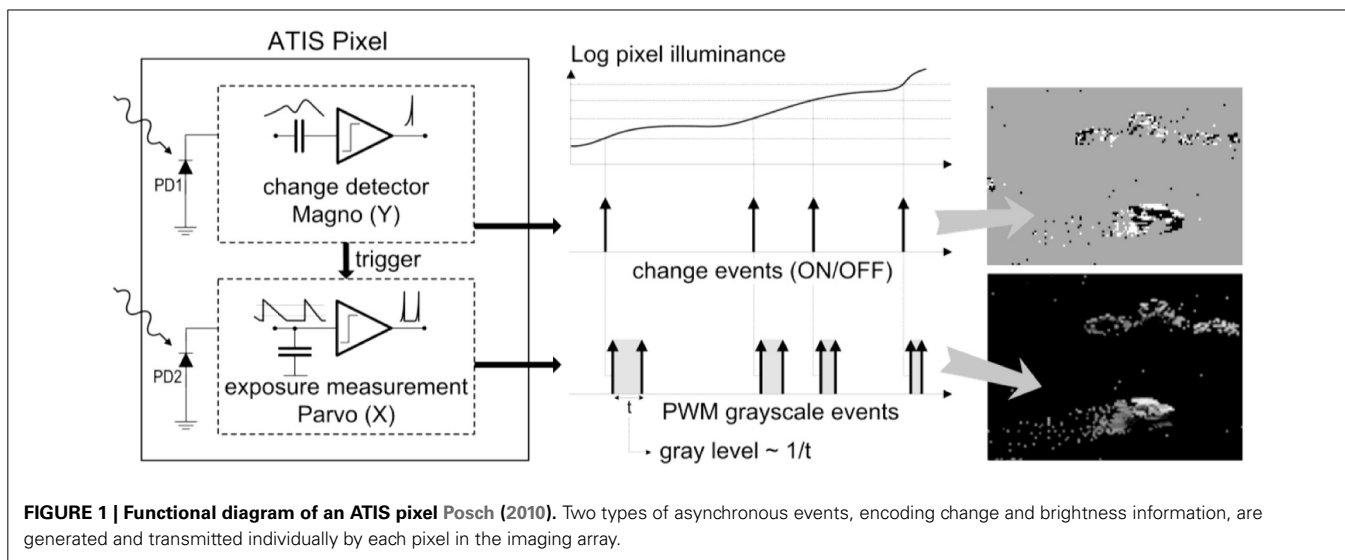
ATIS Pixel

PD1

change detector
Magno (Y)

trigger

PD2

exposure measurement
Parvo (X)

Log pixel illuminance

change events (ON/OFF)

t

PWM grayscale events

gray level ~ 1/t

**FIGURE 1 | Functional diagram of an ATIS pixel Posch (2010).** Two types of asynchronous events, encoding change and brightness information, are generated and transmitted individually by each pixel in the imaging array.